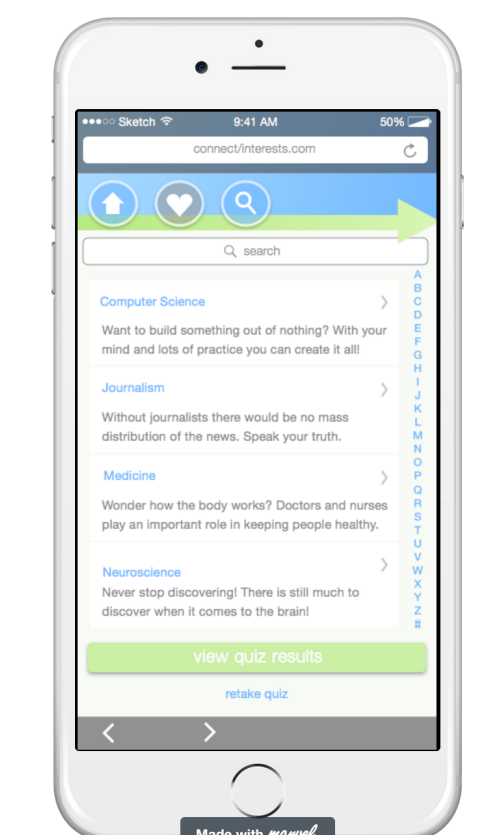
●●●○○ Sketch 9:41 AM 50%

connect/interests.com

search

Computer Science

Want to build something out of nothing? With your mind and lots of practice you can create it all!

Journalism

Without journalists there would be no mass distribution of the news. Speak your truth.

Medicine

Wonder how the body works? Doctors and nurses play an important role in keeping people healthy.

Neuroscience

Never stop discovering! There is still much to discover when it comes to the brain!

A
B
C
D
E
F
G
H
I
J
K
L
M
N
O
P
Q
R
S
T
U
V
W
X
Y
Z
#

view quiz results

retake quiz

Made with marvel